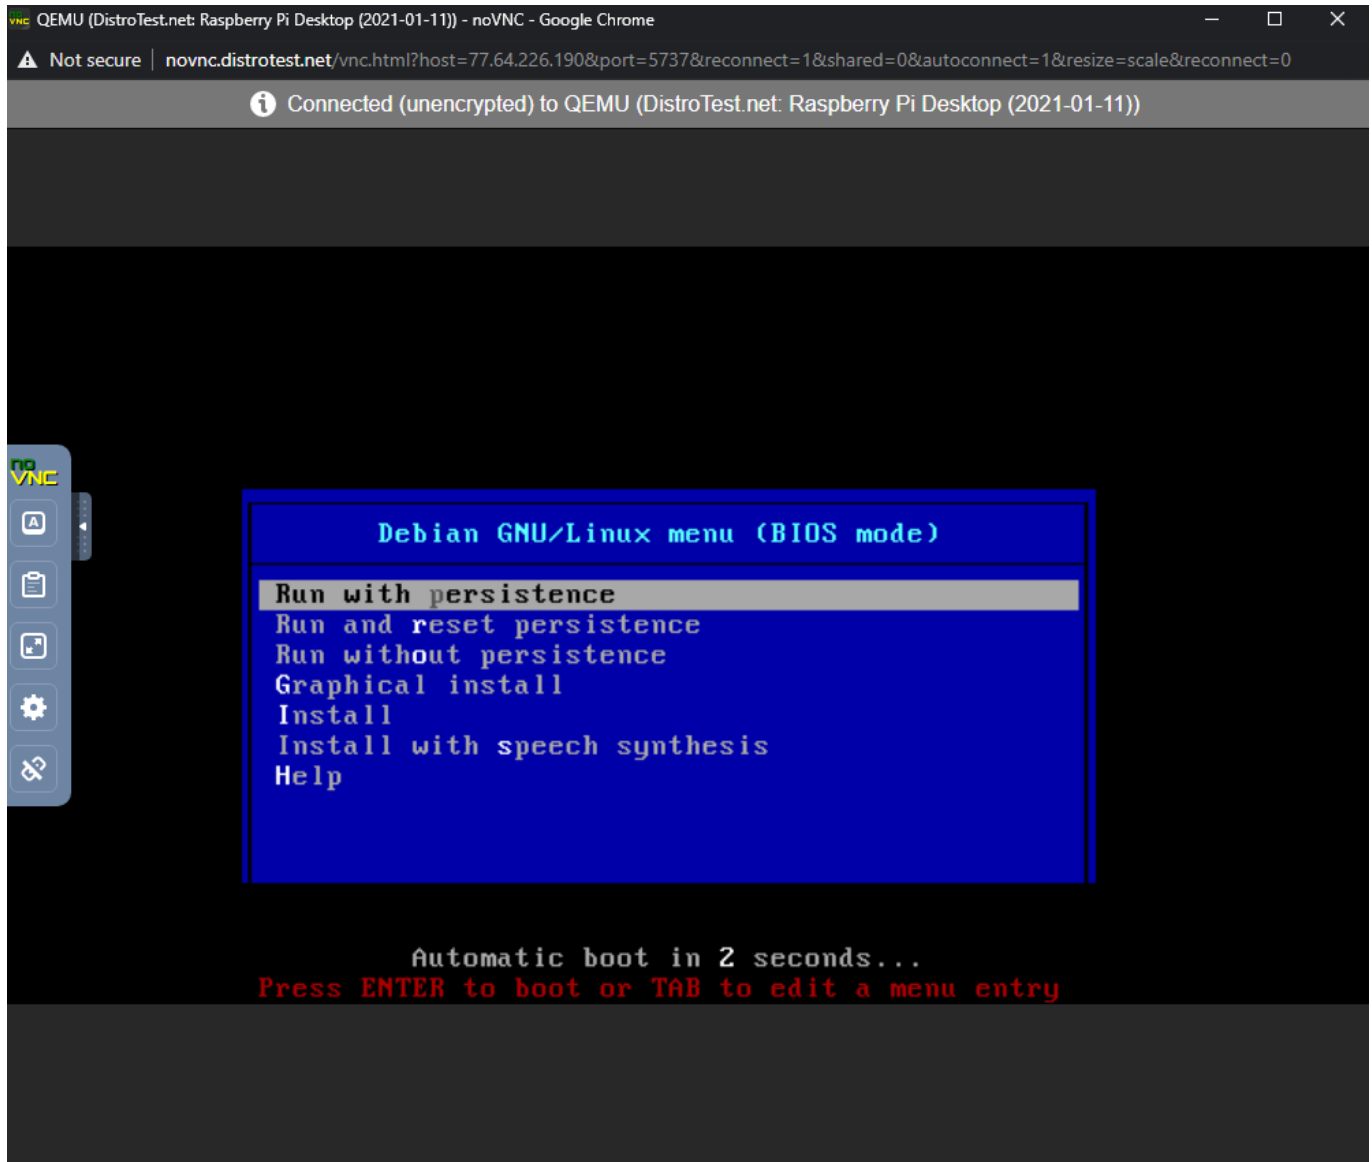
QEMU (DistroTest.net: Raspberry Pi Desktop (2021-01-11)) - noVNC - Google Chrome

Not secure | novnc.distrotest.net/vnc.html?host=77.64.226.190&port=5737&reconnect=1&shared=0&autoconnect=1&resize=scale&reconnect=0

Connected (unencrypted) to QEMU (DistroTest.net: Raspberry Pi Desktop (2021-01-11))

noVNC

Debian GNU/Linux menu (BIOS mode)

Run with persistence
Run and reset persistence
Run without persistence
Graphical install
Install
Install with speech synthesis
Help

Automatic boot in 2 seconds...
Press ENTER to boot or TAB to edit a menu entry